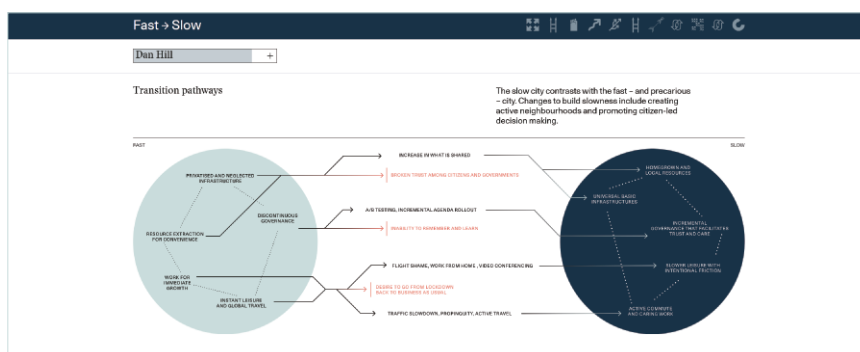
Fast → Slow

Dan Hill +

Transition pathways

The slow city contrasts with the fast – and precarious – city. Changes to build slowness include creating active neighbourhoods and promoting citizen-led decision making.

FAST

SLOW

PRIVATISED AND NEGLECTED INFRASTRUCTURE

RESOURCE EXTRACTION FOR CONVENIENCE

DISCONTINUOUS GOVERNANCE

WORK FOR IMMEDIATE GROWTH

INSTANT LEISURE AND GLOBAL TRAVEL

INCREASE IN WHAT IS SHARED

BROKEN TRUST AMONG CITIZENS AND GOVERNMENTS

A/B TESTING, INCREMENTAL AGENDA ROLLOUT

INABILITY TO REMEMBER AND LEARN

FLIGHT SHAME, WORK FROM HOME, VIDEO CONFERENCING

DESIRE TO GO FROM LOCKDOWN BACK TO BUSINESS AS USUAL

TRAFFIC SLOWDOWN, PROPINQUITY, ACTIVE TRAVEL

HOMEGROWN AND LOCAL RESOURCES

UNIVERSAL BASIC INFRASTRUCTURES

INCREMENTAL GOVERNANCE THAT FACILITATES TRUST AND CARE

SLOWER LEISURE WITH INTENTIONAL FRICTION

ACTIVE COMMUTE AND CARING WORK